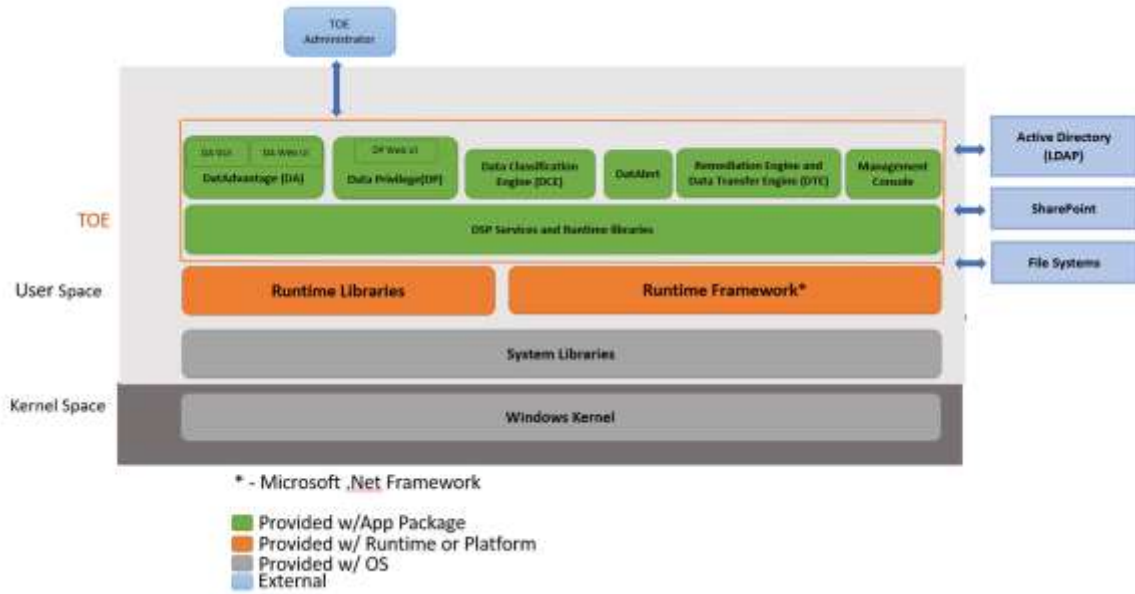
TOE Administrator

DA GUI
DA Web UI
DatAdvantage (DA)

DP Web UI
Data Privilege(DP)

Data Classification Engine (DCE)

DatAlert

Remediation Engine and Data Transfer Engine (DTC)

Management Console

TOE

DSP Services and Runtime libraries

Active Directory (LDAP)

SharePoint

File Systems

User Space

Runtime Libraries

Runtime Framework*

System Libraries

Kernel Space

Windows Kernel

* - Microsoft .Net Framework

Provided w/App Package
Provided w/ Runtime or Platform
Provided w/ OS
External